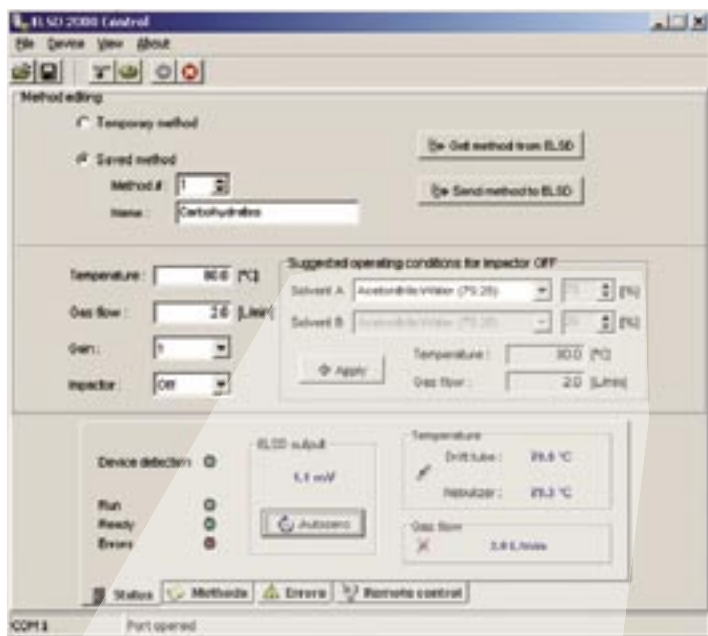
ELSD 2000 Control

File Device View About

Method editing

Temporary method

Saved method

Method # 1

Name : Carbohydrates

Get method from ELSD

Send method to ELSD

Temperature : 80.0 [°C]

Gas flow : 2.0 [L/min]

Gain : 1

Impactor : Off

Suggested operating conditions for impactor OFF

Solvent A Acetonitrile/Water (75:25) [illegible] [%]

Solvent B Acetonitrile/Water (75:25) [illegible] [%]

Apply

Temperature : 80.0 [°C]

Gas flow : 2.0 [L/min]

Device detection

ELSD output

5.1 mV

Autozero

Temperature

Drift tube : 79.9 °C

Nebulizer : 29.3 °C

Run

Ready

Errors

Gas flow

2.0 L/min

Status Methods Errors Remote control

COM 1 Port opened